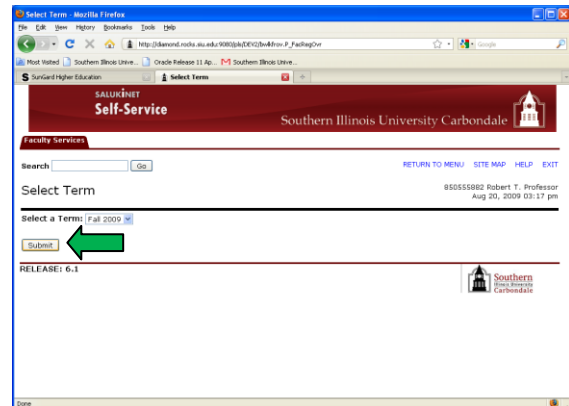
Select Term - Mozilla Firefox

File Edit View History Bookmarks Tools Help

http://diamond.rocks.siu.edu:9080/pls/DEV2/bwlkfrov.P_FacRegOvr

Google

Most Visited Southern Illinois Unive... Oracle Release 11 Ap... Southern Illinois Unive...

SunGard Higher Education

Select Term

SALUKINET

Self-Service

Southern Illinois University Carbondale

Faculty Services

Search Go

RETURN TO MENU SITE MAP HELP EXIT

Select Term

850555882 Robert T. Professor
Aug 20, 2009 03:17 pm

Select a Term: Fall 2009

Submit

RELEASE: 6.1

Southern
Illinois University
Carbondale

Done